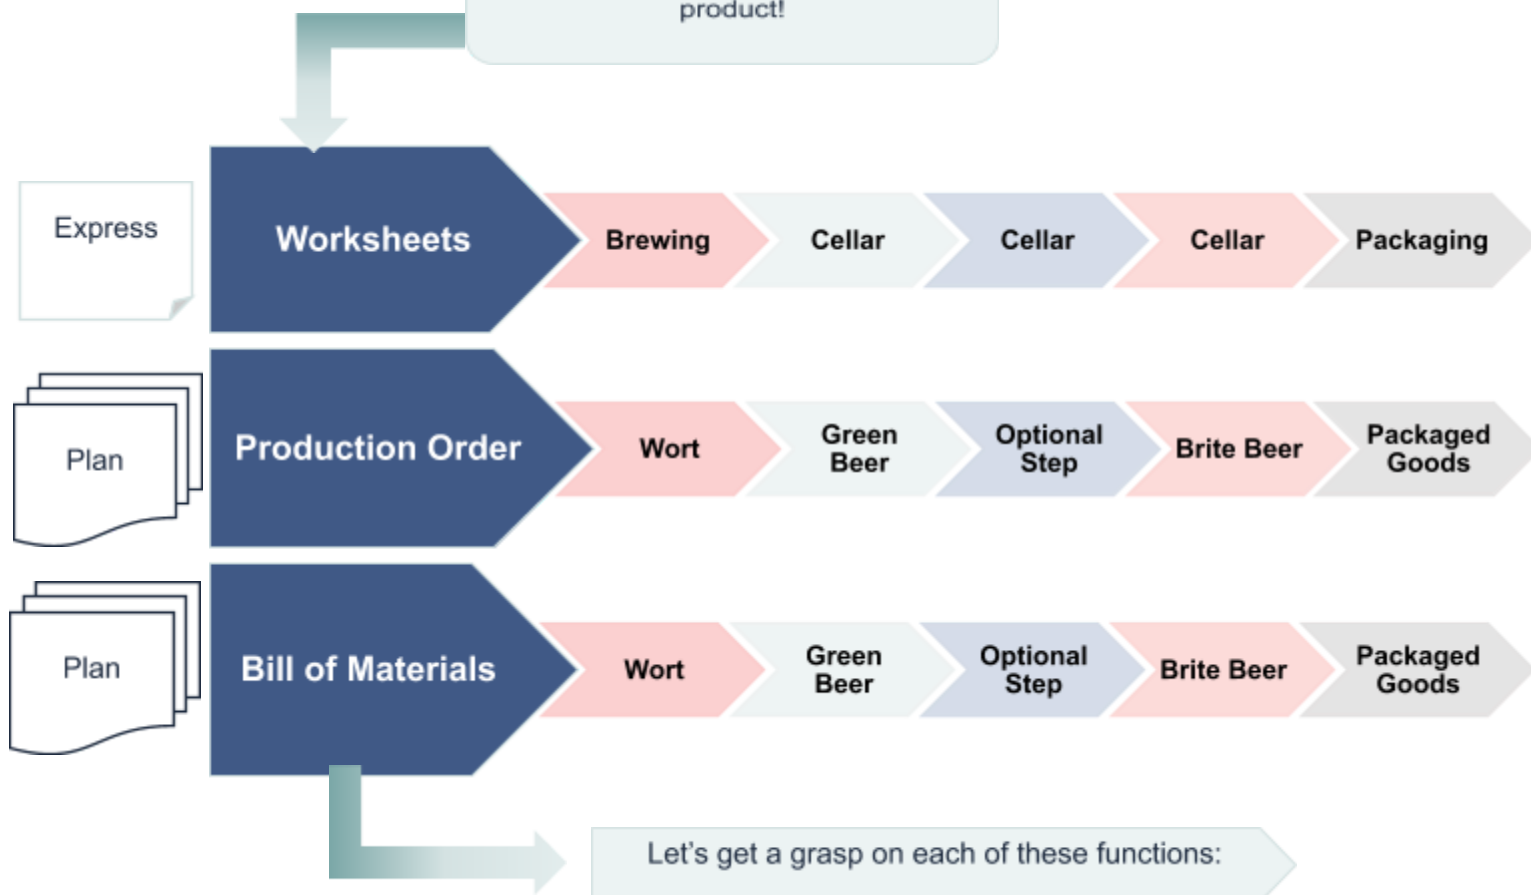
product!

Express

Worksheets

Brewing

Cellar

Cellar

Cellar

Packaging

Plan

Production Order

Wort

Green Beer

Optional Step

Brite Beer

Packaged Goods

Plan

Bill of Materials

Wort

Green Beer

Optional Step

Brite Beer

Packaged Goods

Let's get a grasp on each of these functions: